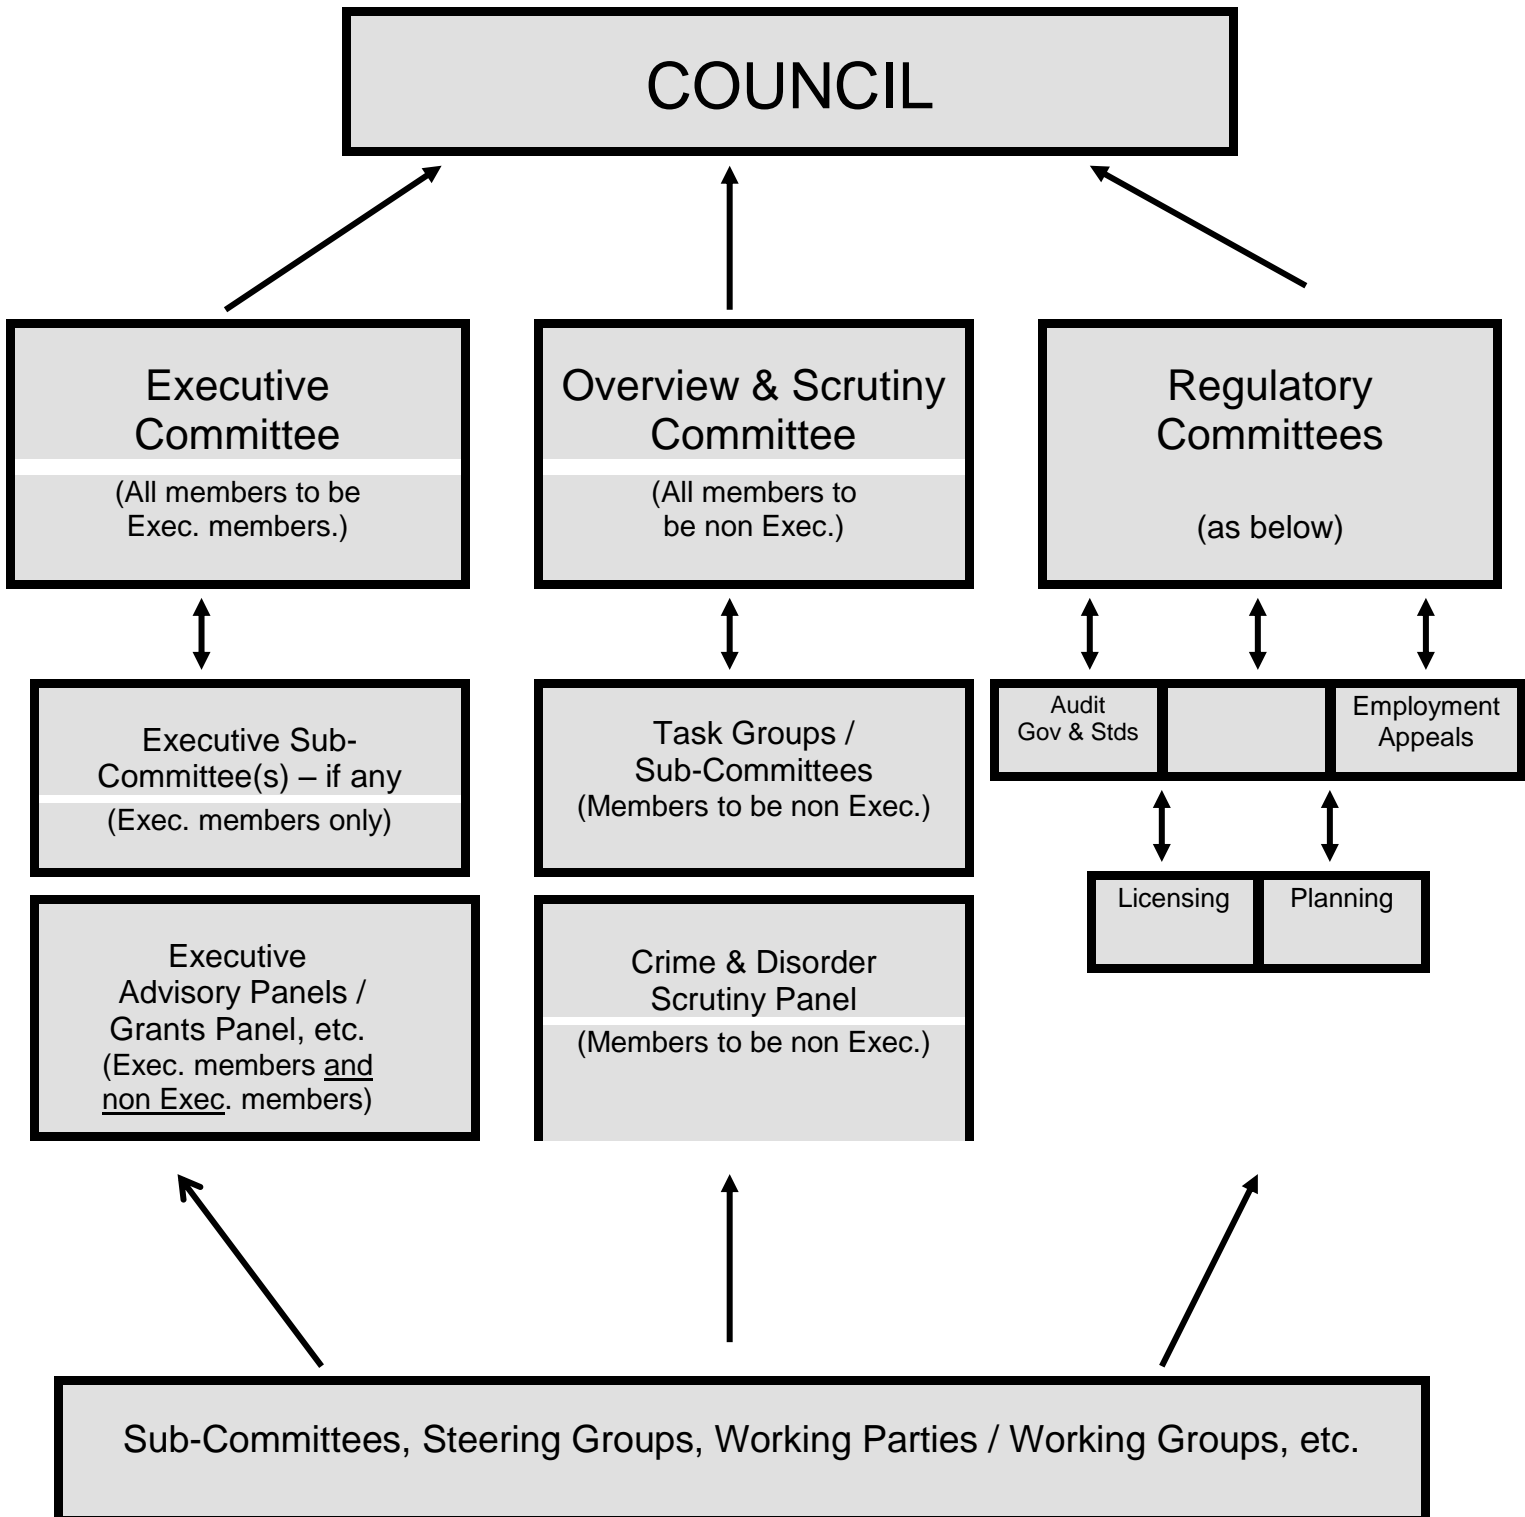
COUNCIL

Executive Committee

(All members to be Exec. members.)

Overview & Scrutiny Committee

(All members to be non Exec.)

Regulatory Committees

(as below)

Executive Sub-Committee(s) – if any

(Exec. members only)

Task Groups / Sub-Committees (Members to be non Exec.)

Audit Gov & Stds

Employment Appeals

Licensing

Planning

Executive Advisory Panels / Grants Panel, etc. (Exec. members and non Exec. members)

Crime & Disorder Scrutiny Panel

(Members to be non Exec.)

Sub-Committees, Steering Groups, Working Parties / Working Groups, etc.